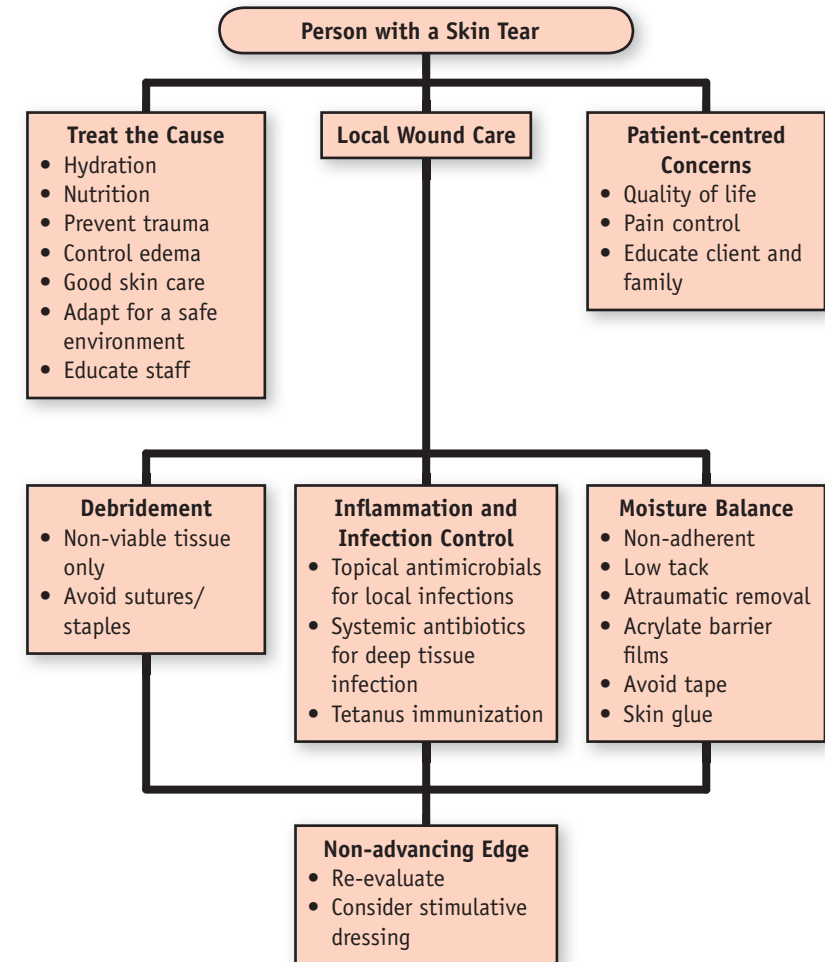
Person with a Skin Tear

Treat the Cause
- Hydration
- Nutrition
- Prevent trauma
- Control edema
- Good skin care
- Adapt for a safe environment
- Educate staff

Local Wound Care

Patient-centred Concerns
- Quality of life
- Pain control
- Educate client and family

Debridement
- Non-viable tissue only
- Avoid sutures/ staples

Inflammation and Infection Control
- Topical antimicrobials for local infections
- Systemic antibiotics for deep tissue infection
- Tetanus immunization

Moisture Balance
- Non-adherent
- Low tack
- Atraumatic removal
- Acrylate barrier films
- Avoid tape
- Skin glue

Non-advancing Edge
- Re-evaluate
- Consider stimulative dressing